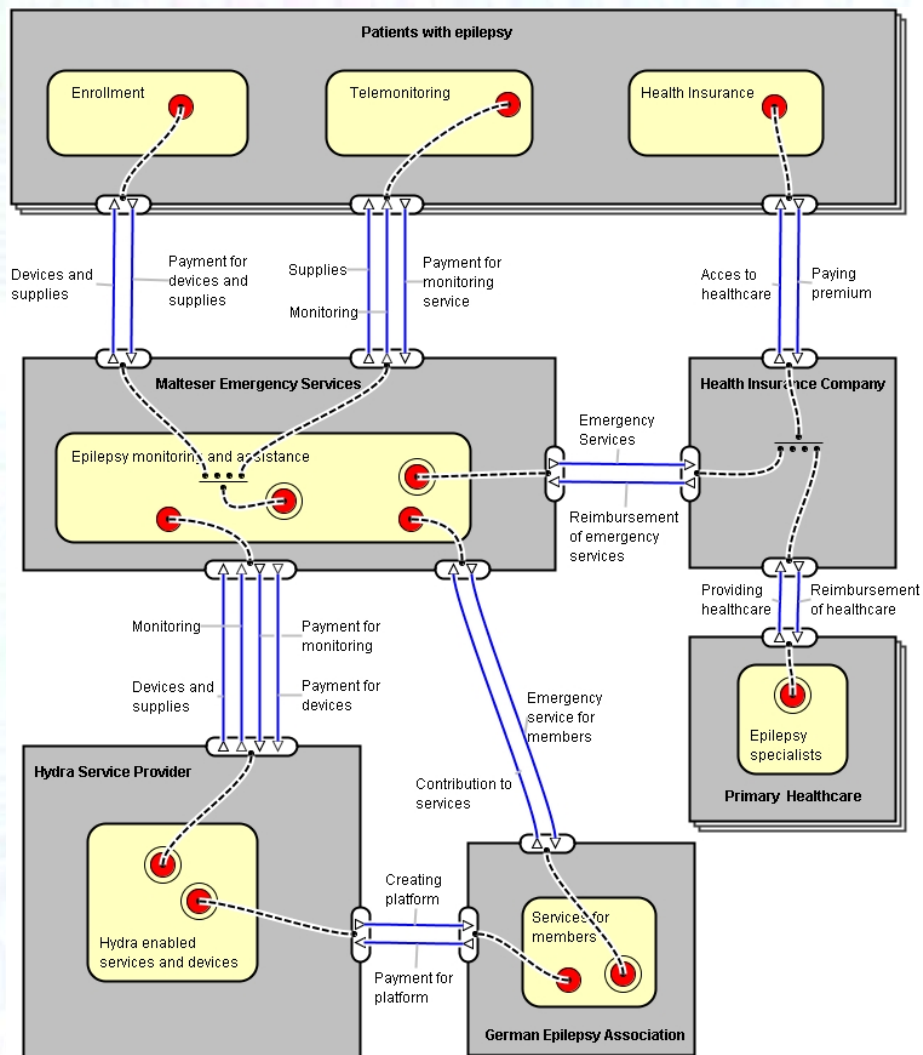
Patients with epilepsy

Enrollment

Telemonitoring

Health Insurance

Devices and supplies

Payment for devices and supplies

Supplies

Monitoring

Payment for monitoring service

Acces to healthcare

Paying premium

Malteser Emergency Services

Health Insurance Company

Epilepsy monitoring and assistance

Emergency Services

Reimbursement of emergency services

Providing healthcare

Reimbursement of healthcare

Monitoring

Payment for monitoring

Devices and supplies

Payment for devices

Emergency service for members

Epilepsy specialists

Primary Healthcare

Hydra Service Provider

Contribution to services

Creating platform

Services for members

Hydra enabled services and devices

Payment for platform

German Epilepsy Association